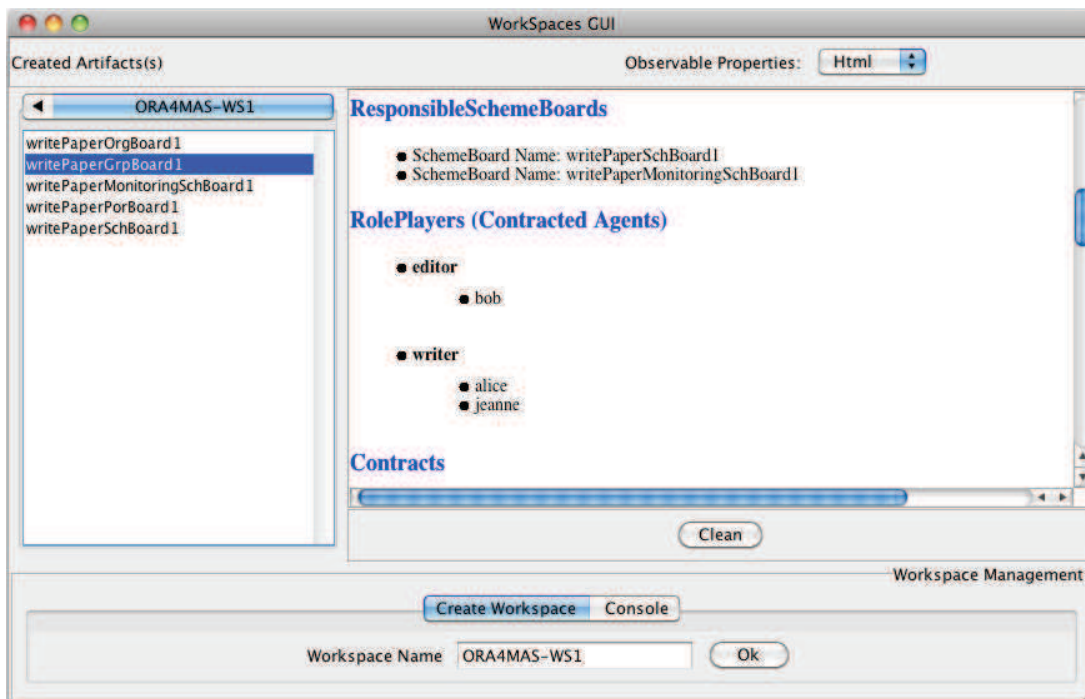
WorkSpaces GUI

Created Artifacts(s)

Observable Properties: Html

ORA4MAS-WS1

writePaperOrgBoard1
writePaperGrpBoard1
writePaperMonitoringSchBoard1
writePaperPorBoard1
writePaperSchBoard1

ResponsibleSchemeBoards

- SchemeBoard Name: writePaperSchBoard1
- SchemeBoard Name: writePaperMonitoringSchBoard1

RolePlayers (Contracted Agents)

- editor
  - bob
- writer
  - alice
  - jeanne

Contracts

Clean

Workspace Management

Create Workspace | Console

Workspace Name ORA4MAS-WS1 Ok